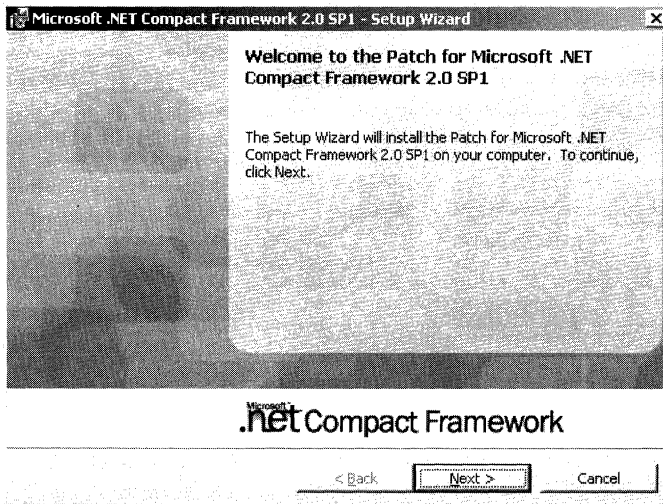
Microsoft .NET Compact Framework 2.0 SP1 - Setup Wizard

Welcome to the Patch for Microsoft .NET Compact Framework 2.0 SP1

The Setup Wizard will install the Patch for Microsoft .NET Compact Framework 2.0 SP1 on your computer. To continue, click Next.

Microsoft .net Compact Framework

< Back
Next >
Cancel